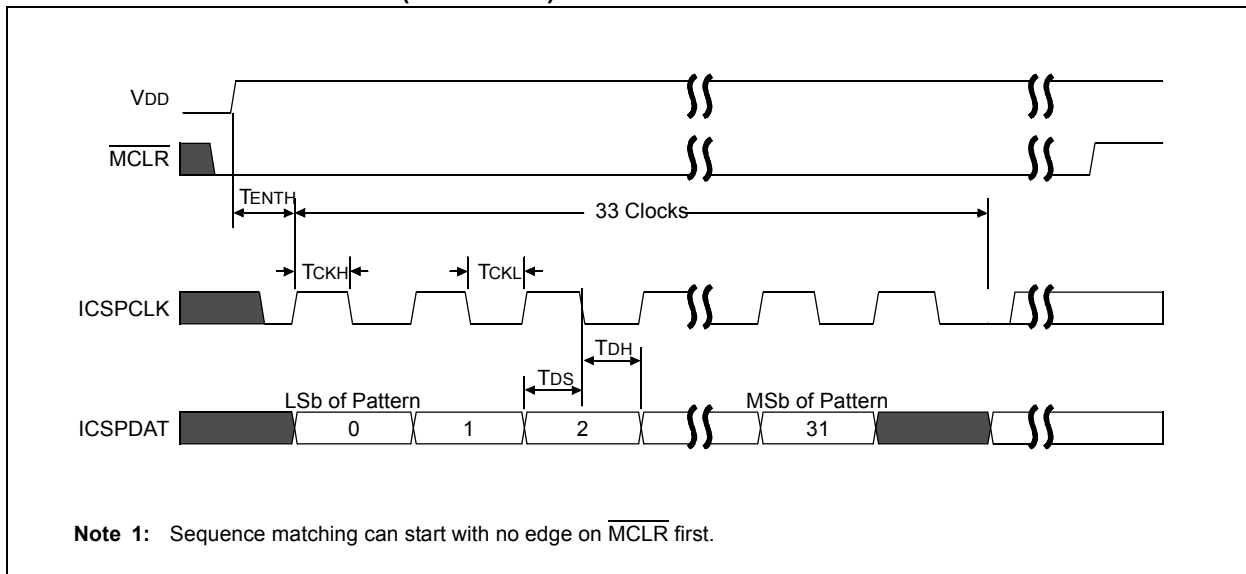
VDD

$\overline{MCLR}$

TENTH

33 Clocks

TCKH

TCKL

ICSPCLK

TDH

TDS

LSb of Pattern

MSb of Pattern

ICSPDAT

0

1

2

31

**Note 1:** Sequence matching can start with no edge on $\overline{MCLR}$ first.